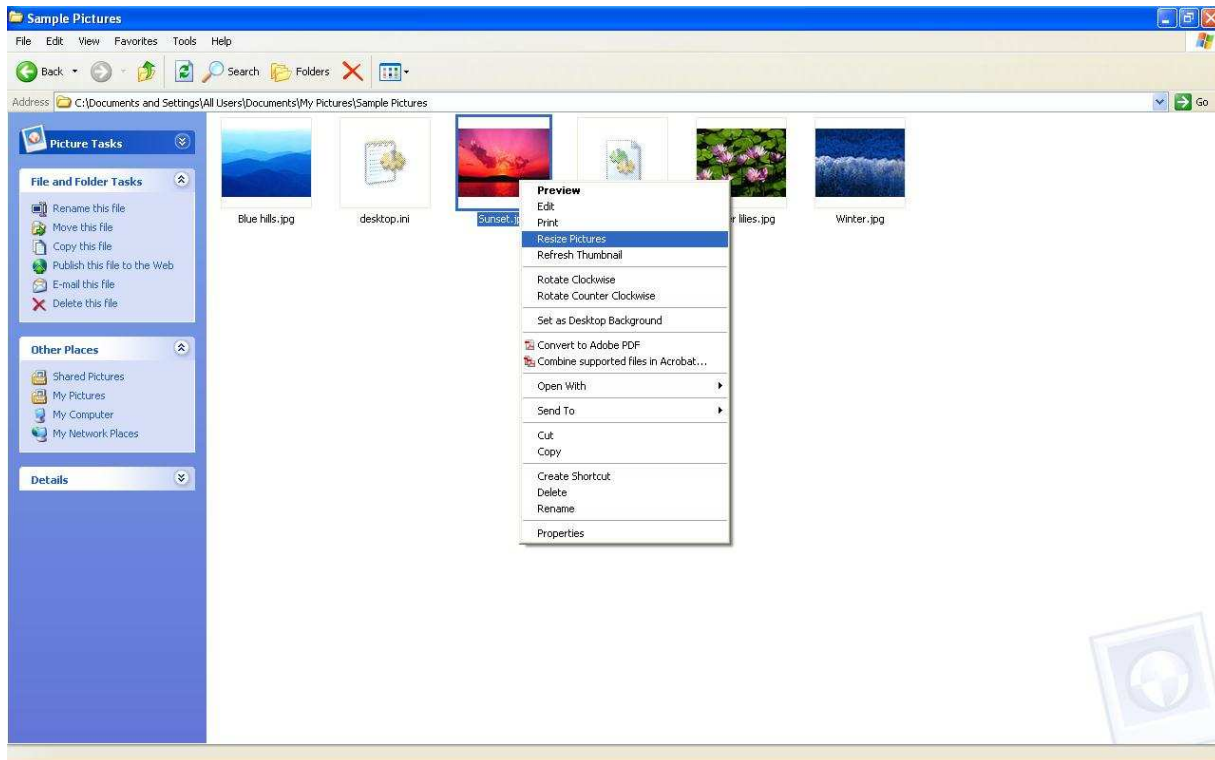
Sample Pictures

File Edit View Favorites Tools Help

Back Search Folders

Address C:\Documents and Settings\All Users\Documents\My Pictures\Sample Pictures

Go

Picture Tasks

File and Folder Tasks

Rename this file
Move this file
Copy this file
Publish this file to the Web
E-mail this file
Delete this file

Other Places

Shared Pictures
My Pictures
My Computer
My Network Places

Details

Blue hills.jpg

desktop.ini

Sunset.jp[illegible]

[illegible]r lilies.jpg

Winter.jpg

Preview
Edit
Print
Resize Pictures
Refresh Thumbnail
Rotate Clockwise
Rotate Counter Clockwise
Set as Desktop Background
Convert to Adobe PDF
Combine supported files in Acrobat...
Open With
Send To
Cut
Copy
Create Shortcut
Delete
Rename
Properties